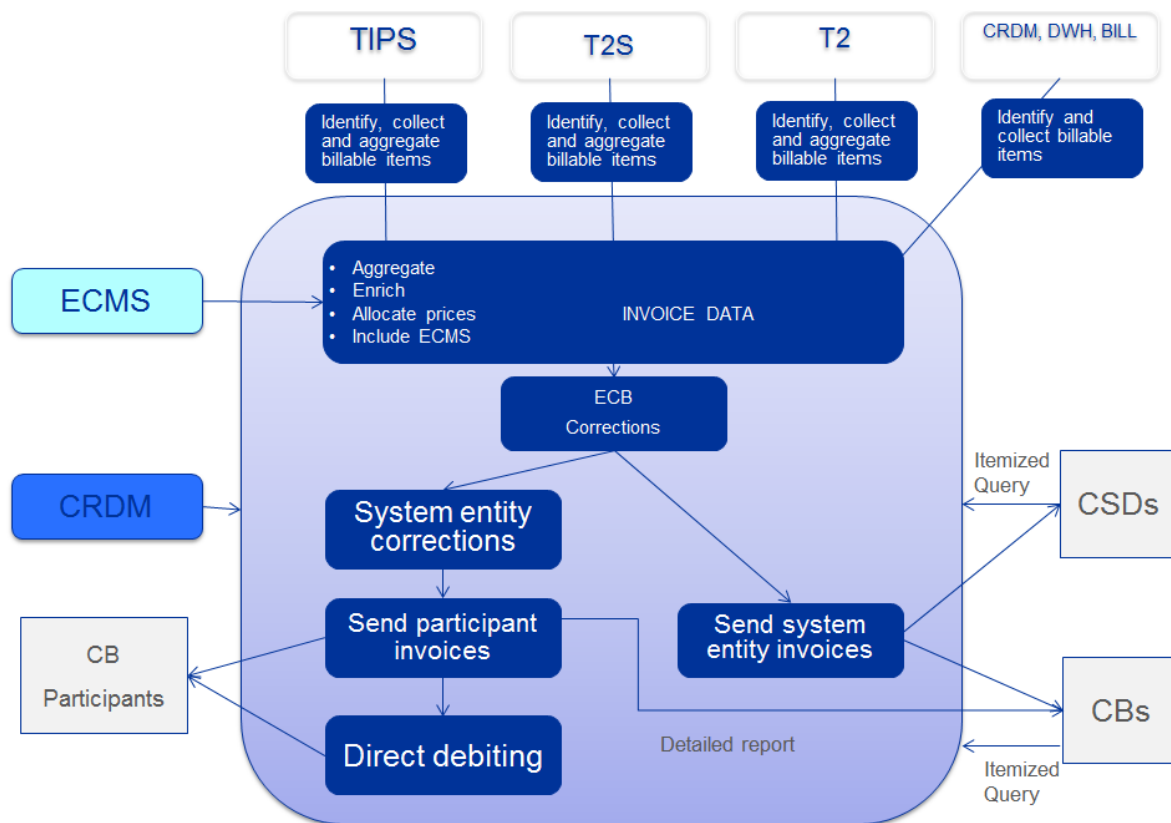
TIPS

T2S

T2

CRDM, DWH, BILL

Identify, collect and aggregate billable items

Identify, collect and aggregate billable items

Identify, collect and aggregate billable items

Identify and collect billable items

ECMS

• Aggregate
• Enrich
• Allocate prices
• Include ECMS

INVOICE DATA

ECB Corrections

CRDM

Itemized Query

CSDs

System entity corrections

Send participant invoices

Send system entity invoices

CB Participants

CBs

Direct debiting

Detailed report

Itemized Query